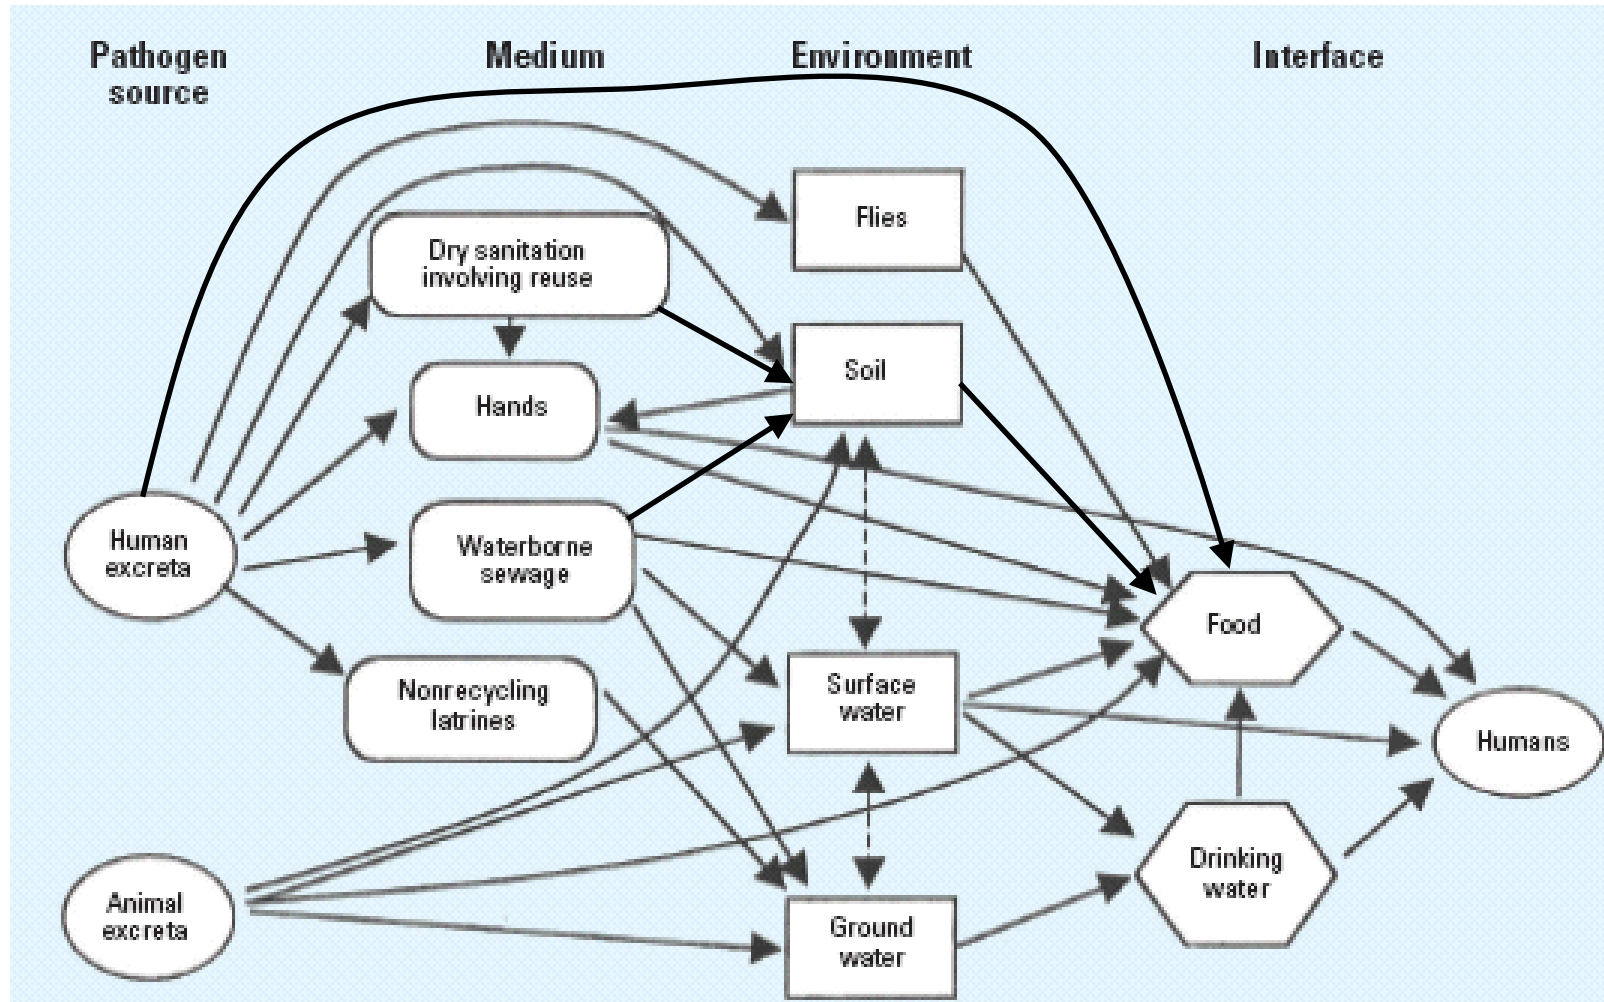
Pathogen source

Medium

Environment

Interface

Flies

Dry sanitation involving reuse

Soil

Hands

Human excreta

Waterborne sewage

Food

Nonrecycling latrines

Surface water

Humans

Drinking water

Animal excreta

Ground water